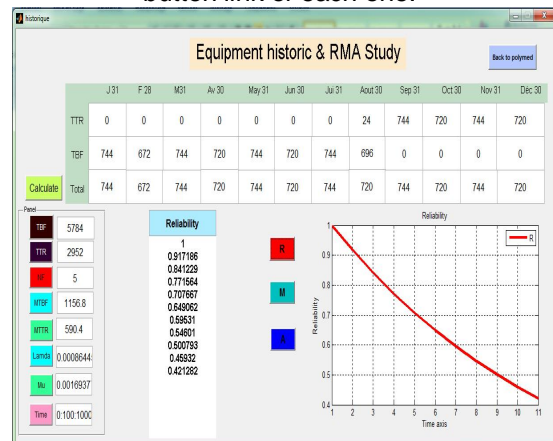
historique

button link of each one.

Equipment historic & RMA Study

Back to polymed

| | J 31 | F 28 | M31 | Av 30 | May 31 | Jun 30 | Jui 31 | Aout 30 | Sep 31 | Oct 30 | Nov 31 | Déc 30 |
|---|---|---|---|---|---|---|---|---|---|---|---|---|
| TTR | 0 | 0 | 0 | 0 | 0 | 0 | 0 | 24 | 744 | 720 | 744 | 720 |
| TBF | 744 | 672 | 744 | 720 | 744 | 720 | 744 | 696 | 0 | 0 | 0 | 0 |
| Total | 744 | 672 | 744 | 720 | 744 | 720 | 744 | 720 | 744 | 720 | 744 | 720 |

Calculate

Panel

TBF 5784

TTR 2952

NF 5

MTBF 1156.8

MTTR 590.4

Lamda 0.0008644

Mu 0.0016937

Time 0:100:1000

Reliability
1
0.917186
0.841229
0.771564
0.707667
0.649062
0.59531
0.54601
0.500793
0.45932
0.421282

R

M

A

Reliability

R

Reliability

Time axis

1 2 3 4 5 6 7 8 9 10 11

0.4 0.5 0.6 0.7 0.8 0.9 1